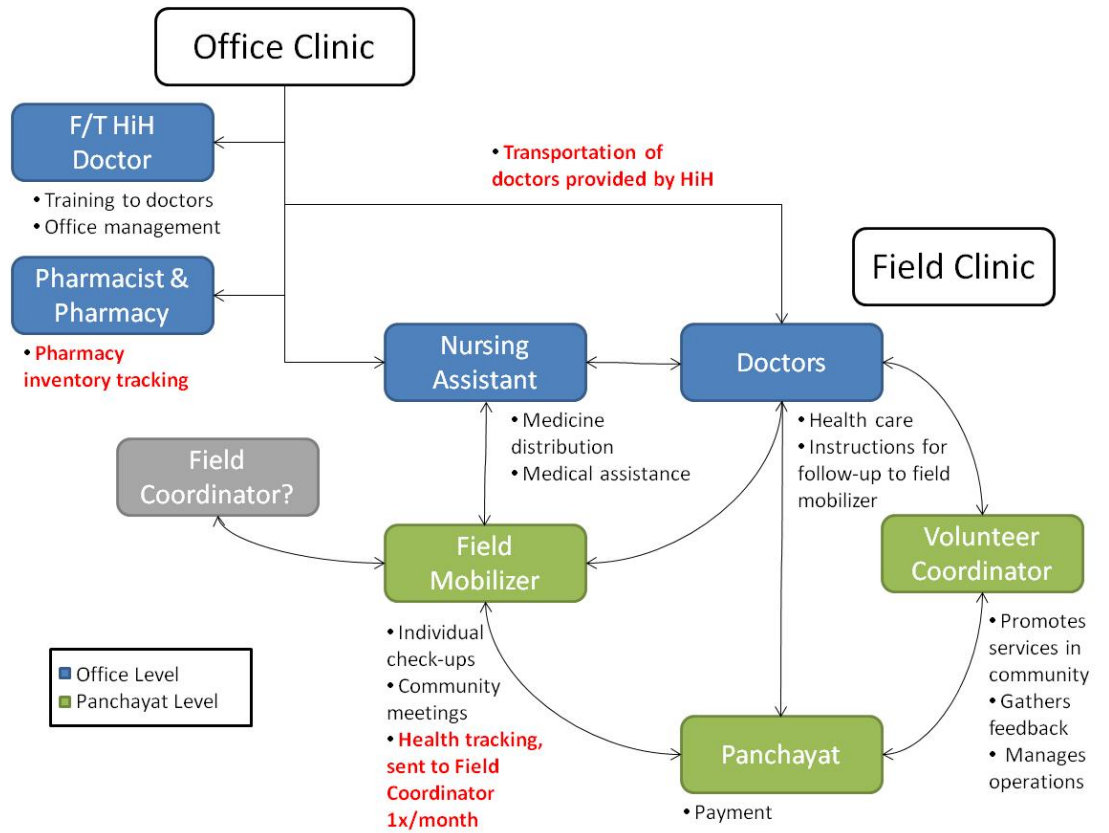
Office Clinic

F/T HiH Doctor

• Training to doctors
• Office management

Pharmacist & Pharmacy

• Pharmacy inventory tracking

• Transportation of doctors provided by HiH

Field Clinic

Nursing Assistant

Doctors

• Medicine distribution
• Medical assistance

• Health care
• Instructions for follow-up to field mobilizer

Field Coordinator?

Field Mobilizer

Volunteer Coordinator

• Individual check-ups
• Community meetings
• Health tracking, sent to Field Coordinator 1x/month

• Promotes services in community
• Gathers feedback
• Manages operations

Panchayat

• Payment

Office Level
Panchayat Level